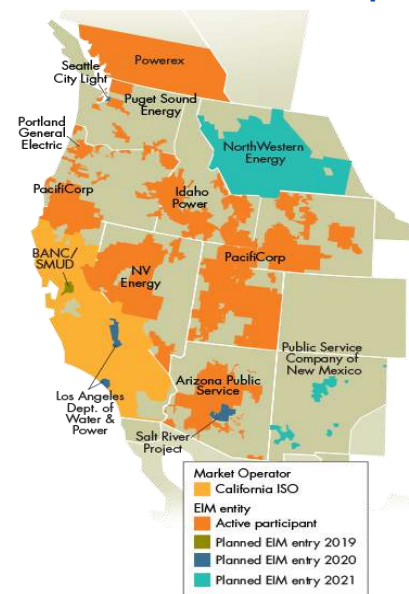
Powerex

Seattle City Light

Puget Sound Energy

Portland General Electric

NorthWestern Energy

PacifiCorp

Idaho Power

BANC/ SMUD

NV Energy

PacifiCorp

Public Service Company of New Mexico

Los Angeles Dept. of Water & Power

Arizona Public Service

Salt River Project

Market Operator
California ISO
EIM entity
Active participant
Planned EIM entry 2019
Planned EIM entry 2020
Planned EIM entry 2021